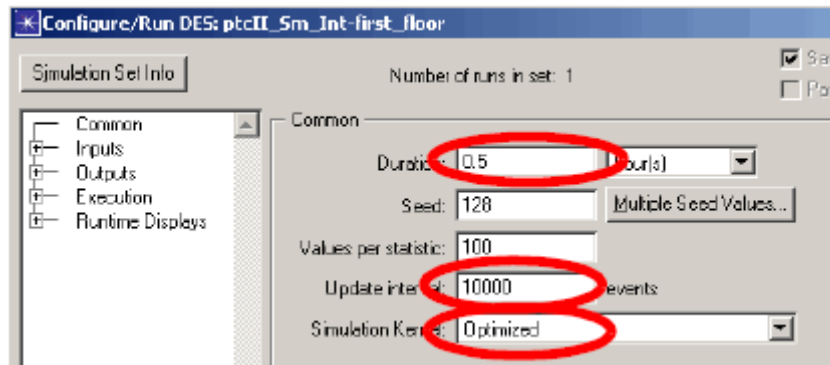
Configure/Run DES: ptcII_5m_Int-first_floor

Simulation Set Info

Number of runs in set: 1

Sa

Po

Common
Inputs
Outputs
Execution
Runtime Displays

Common

Duratio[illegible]: 0.5 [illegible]our(s)

Seed: 128 Multiple Seed Values...

Values per statistic: 100

Update inter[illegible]: 10000 events

Simulation Ker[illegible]: Optimized